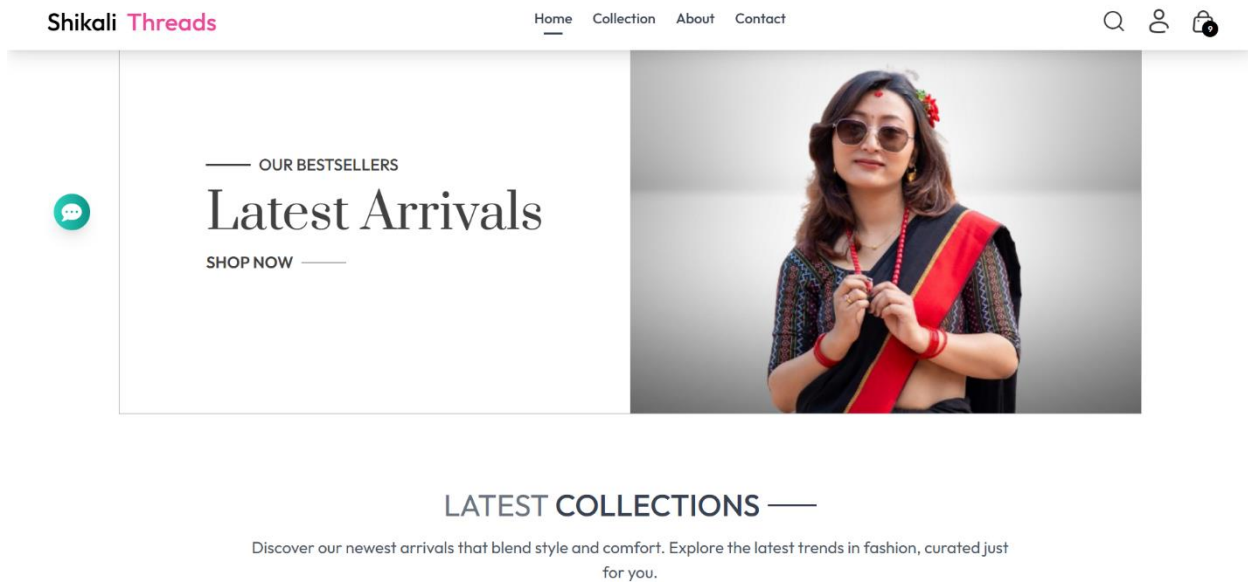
Shikali Threads

Home Collection About Contact

9

OUR BESTSELLERS

Latest Arrivals

SHOP NOW

LATEST COLLECTIONS

Discover our newest arrivals that blend style and comfort. Explore the latest trends in fashion, curated just for you.